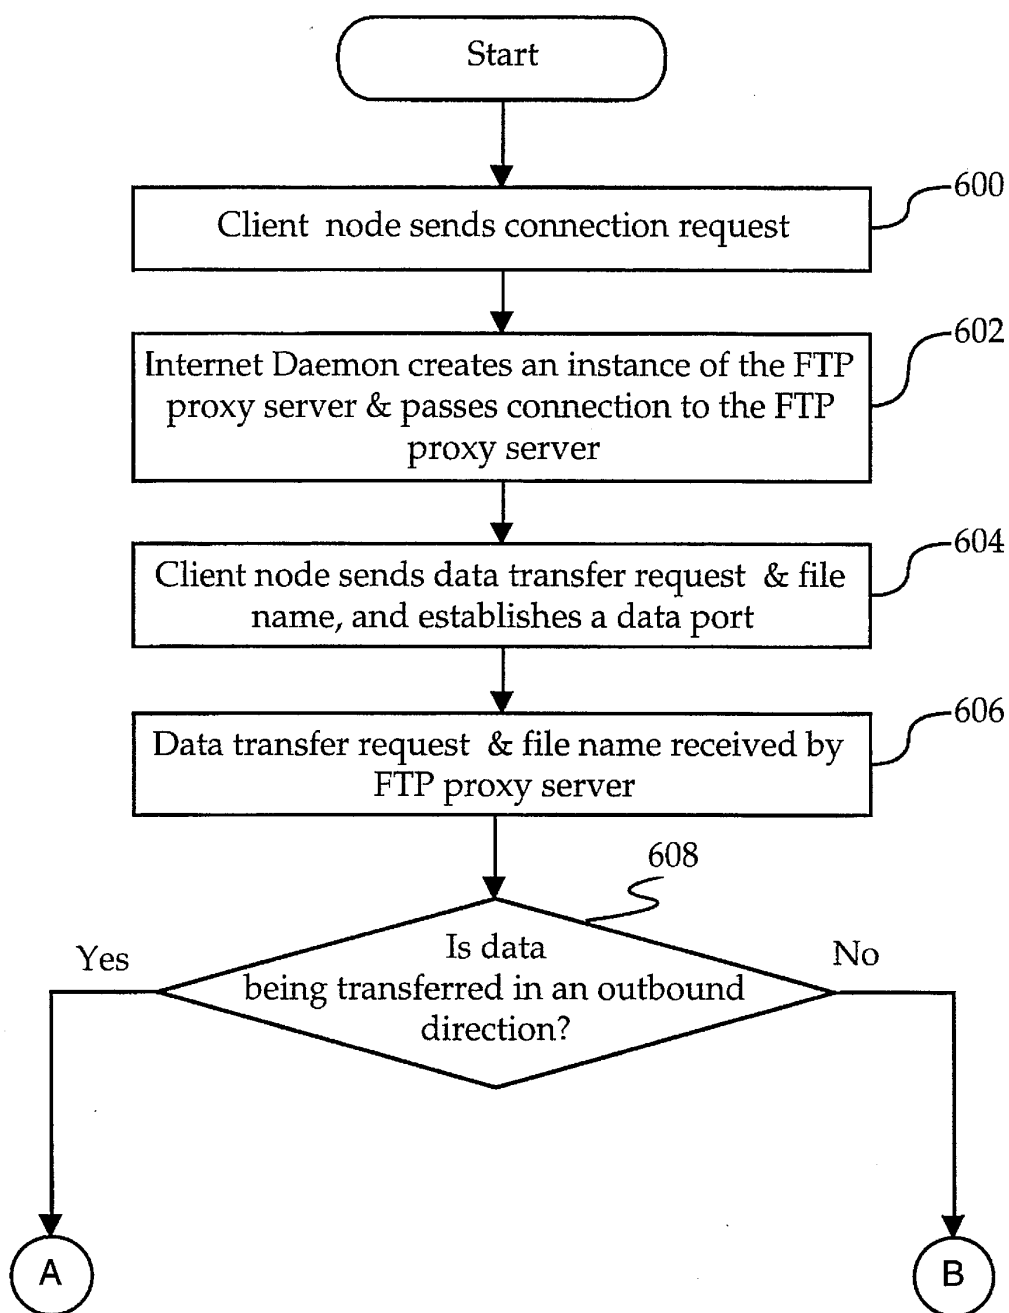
Start

600

Client node sends connection request

602

Internet Daemon creates an instance of the FTP proxy server & passes connection to the FTP proxy server

604

Client node sends data transfer request & file name, and establishes a data port

606

Data transfer request & file name received by FTP proxy server

608

Is data being transferred in an outbound direction?

Yes

No

A

B